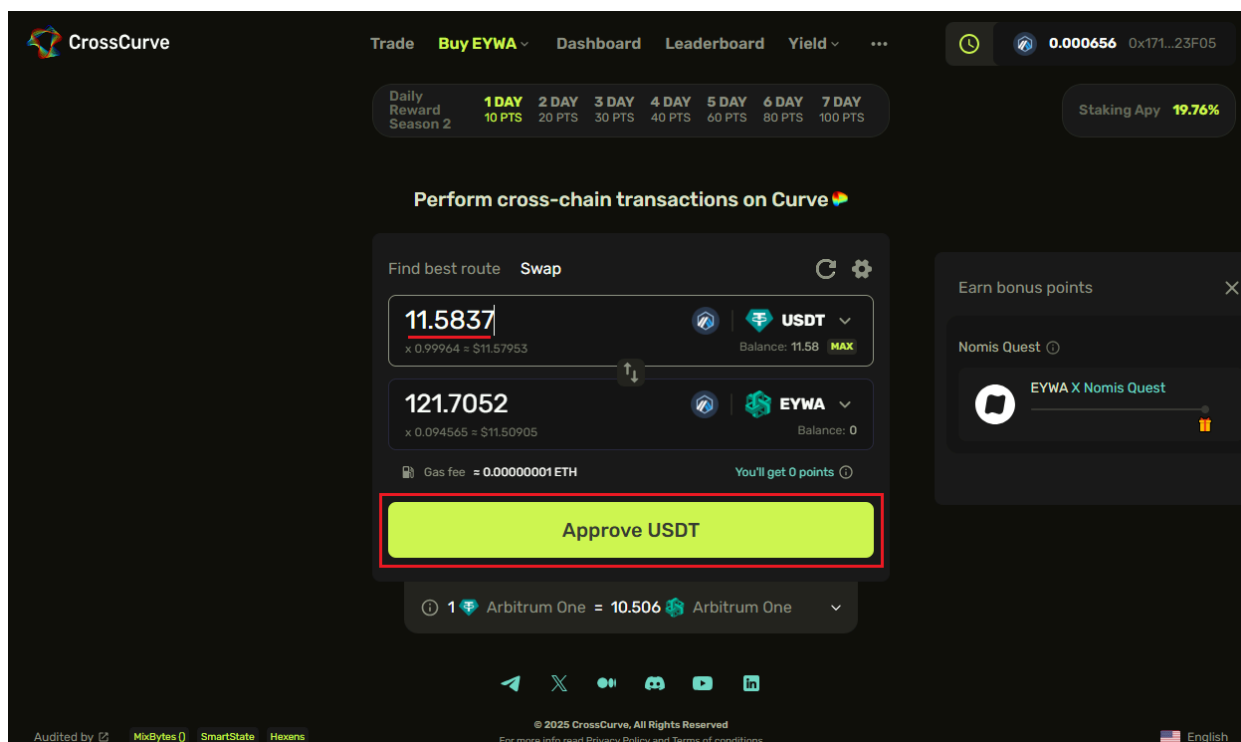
CrossCurve

Trade Buy EYWA Dashboard Leaderboard Yield ···

0.000656 0x171...23F05

Daily Reward Season 2

| 1 DAY | 2 DAY | 3 DAY | 4 DAY | 5 DAY | 6 DAY | 7 DAY |
|---|---|---|---|---|---|---|
| 10 PTS | 20 PTS | 30 PTS | 40 PTS | 60 PTS | 80 PTS | 100 PTS |

Staking Apy 19.76%

Perform cross-chain transactions on Curve

Find best route Swap

11.5837
x 0.99964 = $11.57953
USDT
Balance: 11.58 MAX

121.7052
x 0.094565 = $11.50905
EYWA
Balance: 0

Gas fee = 0.00000001 ETH
You'll get 0 points

Approve USDT

1 Arbitrum One = 10.506 Arbitrum One

Earn bonus points

Nomis Quest

EYWA X Nomis Quest

Audited by MixBytes() SmartState Hexens

© 2025 CrossCurve, All Rights Reserved
For more info read Privacy Policy and Terms of conditions

English